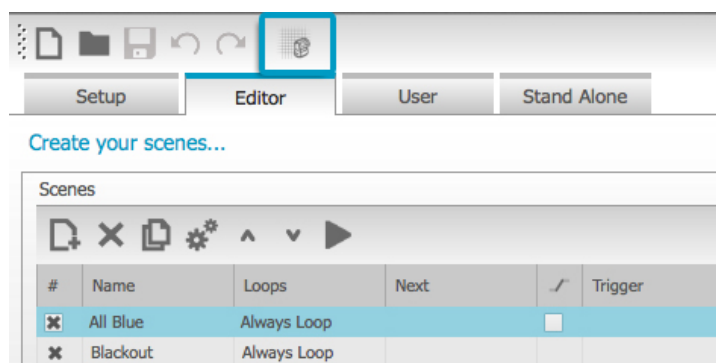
Setup | Editor | User | Stand Alone

Create your scenes...

Scenes

| # | Name | Loops | Next | | Trigger |
|---|---|---|---|---|---|
| | All Blue | Always Loop | | | |
| | Blackout | Always Loop | | | |